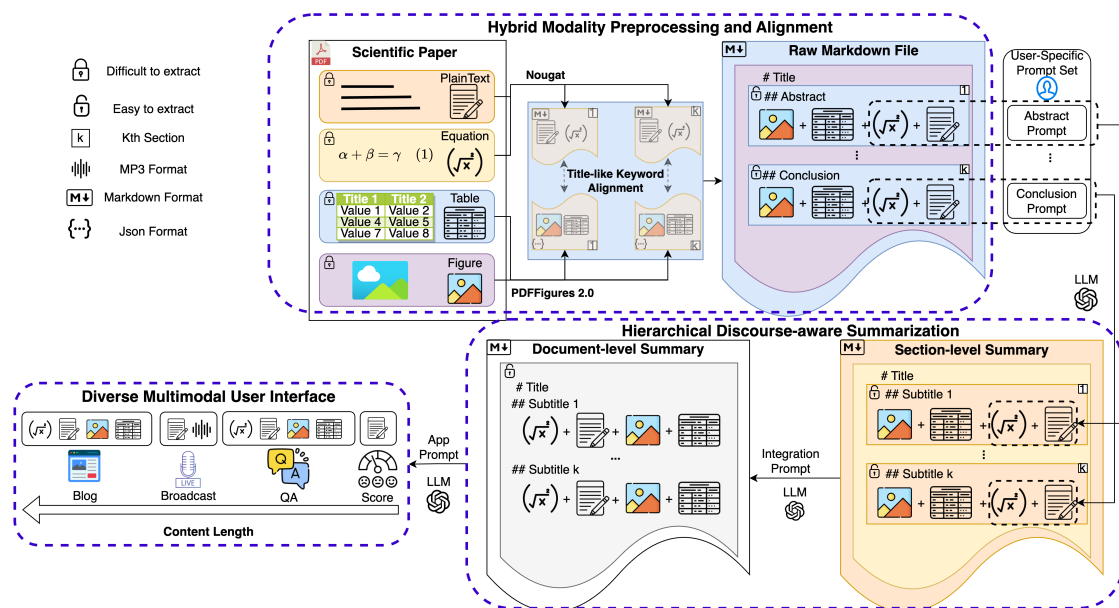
Difficult to extract

Easy to extract

k Kth Section

MP3 Format

Markdown Format

{...} Json Format

Hybrid Modality Preprocessing and Alignment

Scientific Paper

PDF

PlainText

Equation

$\alpha + \beta = \gamma \quad (1)$

| Title 1 | Title 2 |
|---|---|
| Value 1 | Value 2 |
| Value 4 | Value 5 |
| Value 7 | Value 8 |

Table

Figure

Nougat

Title-like Keyword Alignment

PDFFigures 2.0

Raw Markdown File

# Title

## Abstract

## Conclusion

User-Specific Prompt Set

Abstract Prompt

Conclusion Prompt

LLM

Hierarchical Discourse-aware Summarization

Document-level Summary

# Title

## Subtitle 1

...

## Subtitle k

Section-level Summary

# Title

## Subtitle 1

## Subtitle k

Integration Prompt

LLM

Diverse Multimodal User Interface

LIVE

Blog

Broadcast

QA

Score

App Prompt

LLM

Content Length